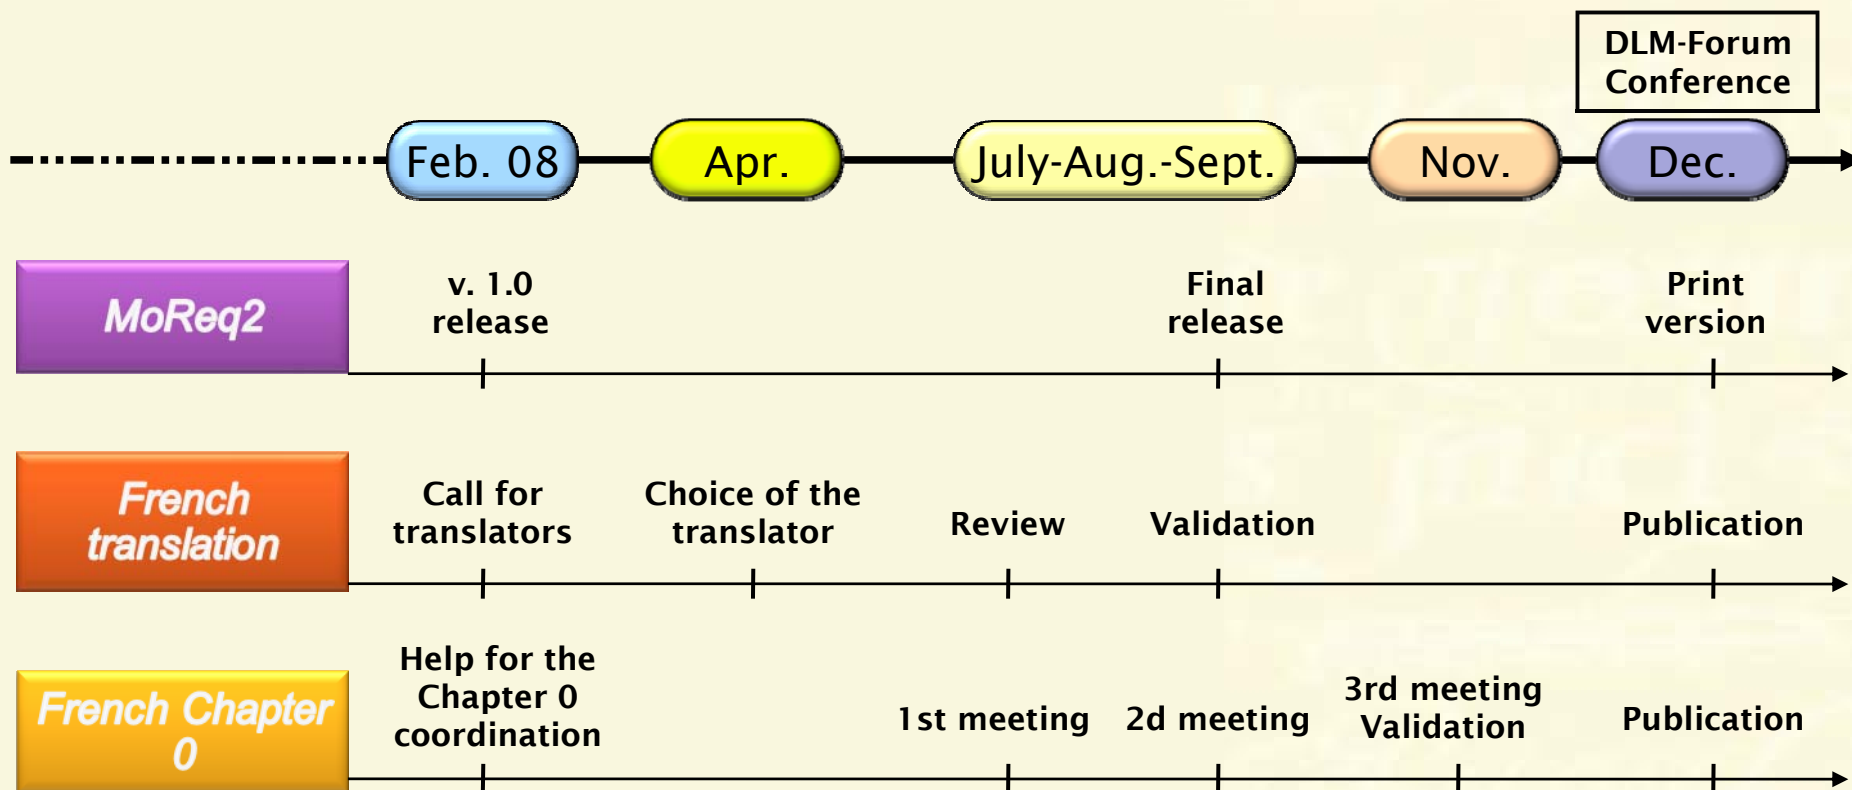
DLM-Forum Conference

Feb. 08

Apr.

July-Aug.-Sept.

Nov.

Dec.

MoReq2

v. 1.0 release

Final release

Print version

French translation

Call for translators

Choice of the translator

Review

Validation

Publication

French Chapter 0

Help for the Chapter 0 coordination

1st meeting

2d meeting

3rd meeting Validation

Publication